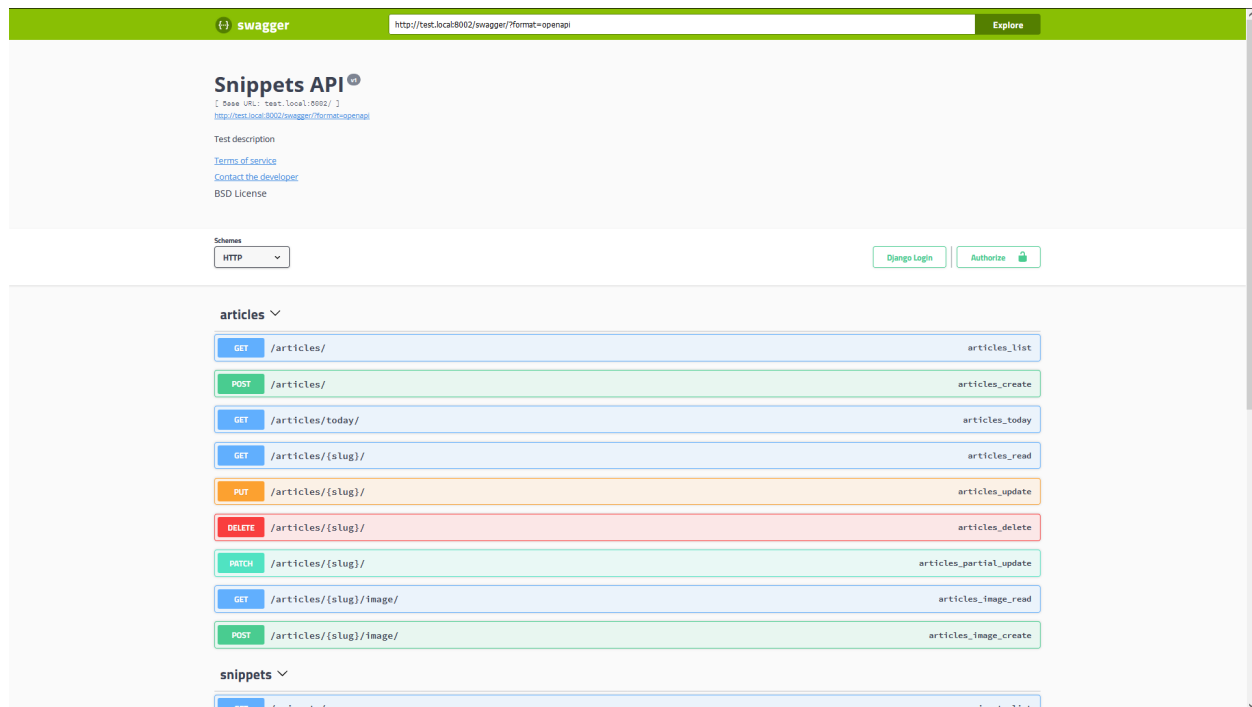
{-} swagger

http://test.local:8002/swagger/?format=openapi

Explore

Snippets API v1

[ Base URL: test.local:8002/ ]

http://test.local:8002/swagger/?format=openapi

Test description

Terms of service

Contact the developer

BSD License

Schemes

HTTP

Django Login

Authorize

articles

GET /articles/ articles_list

POST /articles/ articles_create

GET /articles/today/ articles_today

GET /articles/{slug}/ articles_read

PUT /articles/{slug}/ articles_update

DELETE /articles/{slug}/ articles_delete

PATCH /articles/{slug}/ articles_partial_update

GET /articles/{slug}/image/ articles_image_read

POST /articles/{slug}/image/ articles_image_create

snippets

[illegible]